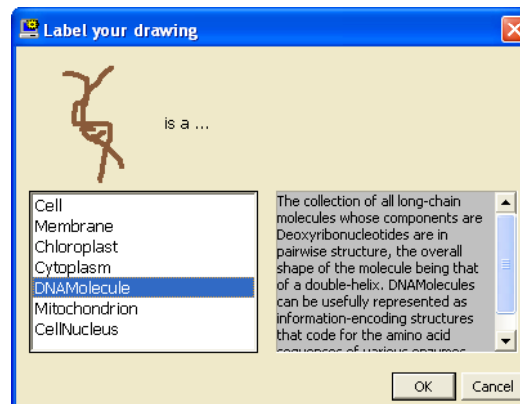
Label your drawing

is a ...

Cell
Membrane
Chloroplast
Cytoplasm
DNAMolecule
Mitochondrion
CellNucleus

The collection of all long-chain molecules whose components are Deoxyribonucleotides are in pairwise structure, the overall shape of the molecule being that of a double-helix. DNAMolecules can be usefully represented as information-encoding structures that code for the amino acid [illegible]

OK
Cancel